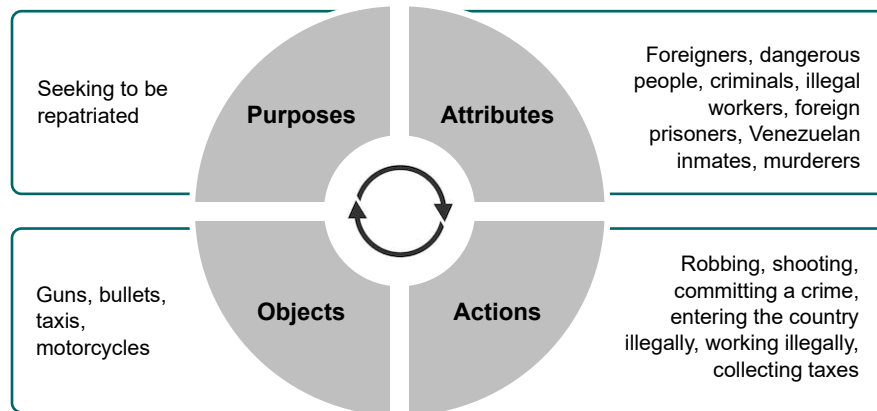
Seeking to be repatriated

Purposes

Attributes

Foreigners, dangerous people, criminals, illegal workers, foreign prisoners, Venezuelan inmates, murderers

Guns, bullets, taxis, motorcycles

Objects

Actions

Robbing, shooting, committing a crime, entering the country illegally, working illegally, collecting taxes